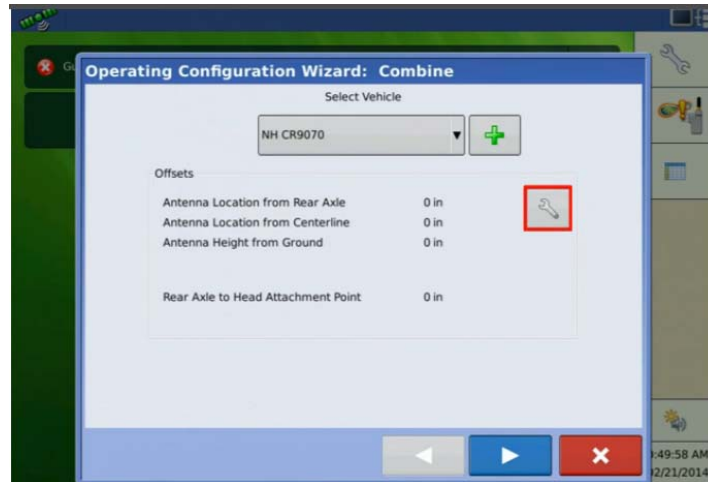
Operating Configuration Wizard: Combine

Select Vehicle

NH CR9070

Offsets

Antenna Location from Rear Axle 0 in

Antenna Location from Centerline 0 in

Antenna Height from Ground 0 in

Rear Axle to Head Attachment Point 0 in

:49:58 AM
2/21/2014